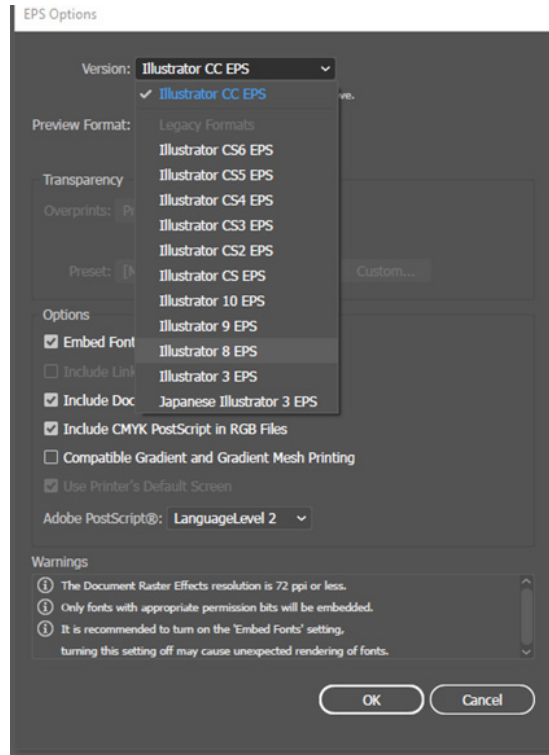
EPS Options

Version: Illustrator CC EPS

✓ Illustrator CC EPS
Legacy Formats
Illustrator CS6 EPS
Illustrator CS5 EPS
Illustrator CS4 EPS
Illustrator CS3 EPS
Illustrator CS2 EPS
Illustrator CS EPS
Illustrator 10 EPS
Illustrator 9 EPS
Illustrator 8 EPS
Illustrator 3 EPS
Japanese Illustrator 3 EPS

ve.

Preview Format:

Transparency

Overprints: Pr

Preset: [M

Custom...

Options

Embed Font

Include Link

Include Doc

Include CMYK PostScript in RGB Files

Compatible Gradient and Gradient Mesh Printing

Use Printer's Default Screen

Adobe PostScript®: LanguageLevel 2

Warnings

The Document Raster Effects resolution is 72 ppi or less.

Only fonts with appropriate permission bits will be embedded.

It is recommended to turn on the 'Embed Fonts' setting, turning this setting off may cause unexpected rendering of fonts.

OK

Cancel